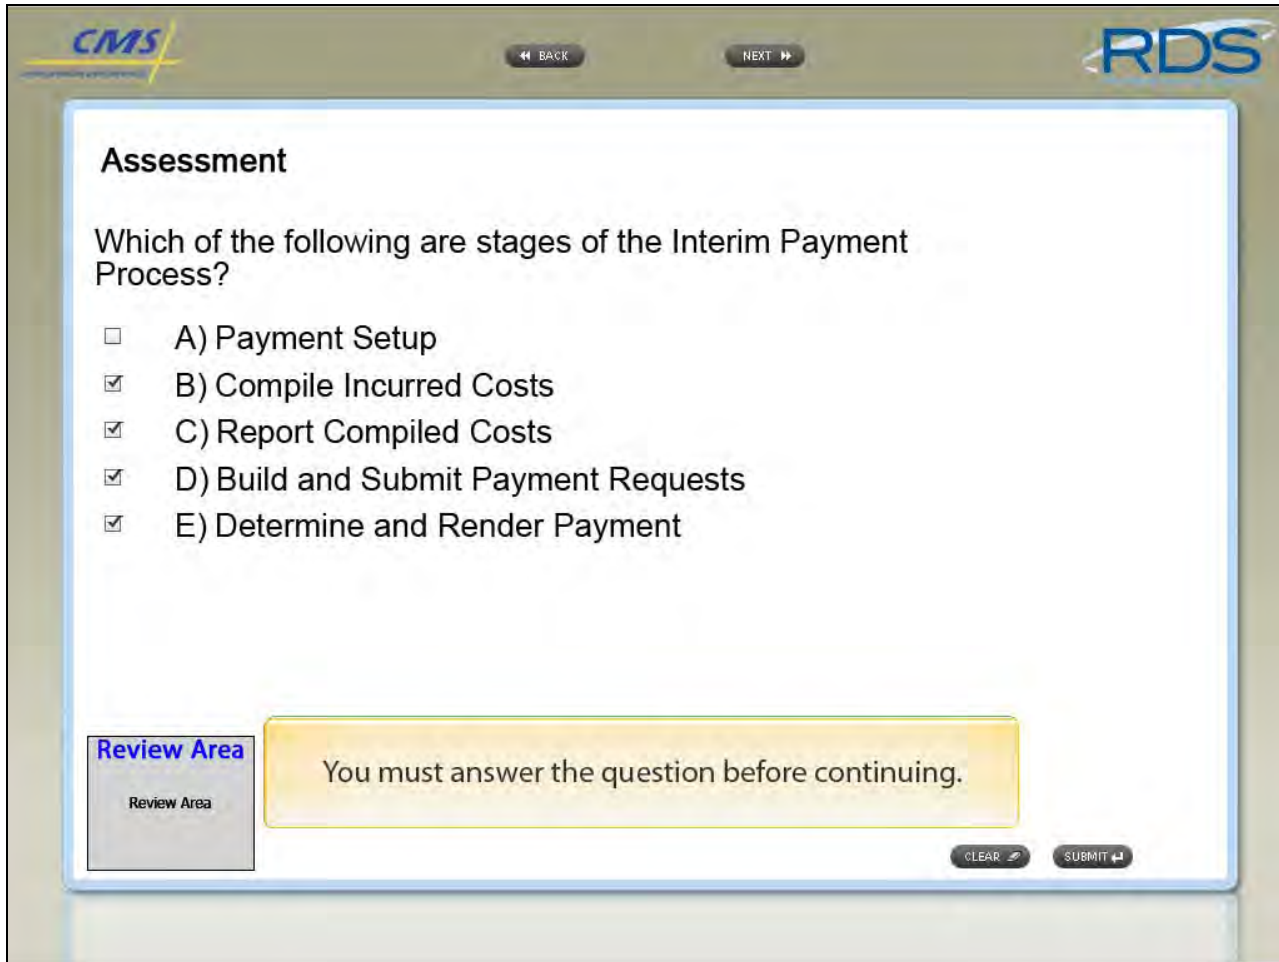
CMS

BACK

NEXT

RDS

Assessment

Which of the following are stages of the Interim Payment Process?

☐ A) Payment Setup
☑ B) Compile Incurred Costs
☑ C) Report Compiled Costs
☑ D) Build and Submit Payment Requests
☑ E) Determine and Render Payment

Review Area

Review Area

You must answer the question before continuing.

CLEAR

SUBMIT